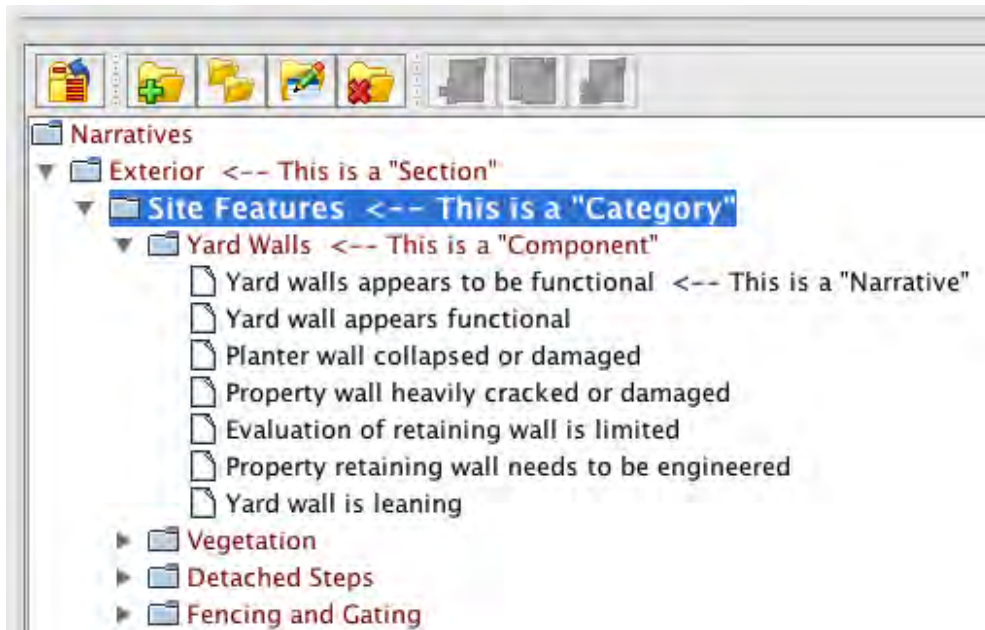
Narratives
Exterior <-- This is a "Section"
Site Features <-- This is a "Category"
Yard Walls <-- This is a "Component"
Yard walls appears to be functional <-- This is a "Narrative"
Yard wall appears functional
Planter wall collapsed or damaged
Property wall heavily cracked or damaged
Evaluation of retaining wall is limited
Property retaining wall needs to be engineered
Yard wall is leaning
Vegetation
Detached Steps
Fencing and Gating